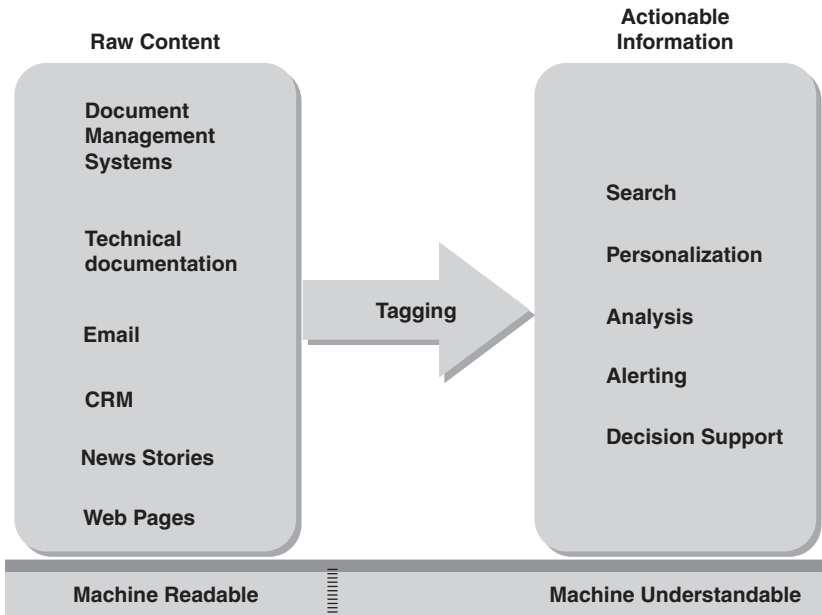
Raw Content

Document Management Systems

Technical documentation

Email

CRM

News Stories

Web Pages

Tagging

Actionable Information

Search

Personalization

Analysis

Alerting

Decision Support

Machine Readable

Machine Understandable